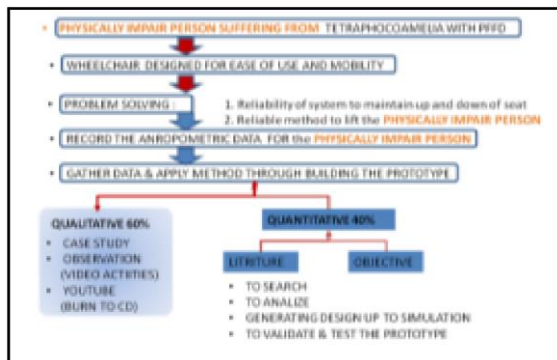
• PHYSICALLY IMPAIR PERSON SUFFERING FROM TETRAPHOCOAMELIA WITH PFFD

• WHEELCHAIR DESIGNED FOR EASE OF USE AND MOBILITY

• PROBLEM SOLVING :

1. Reliability of system to maintain up and down of seat
2. Reliable method to lift the PHYSICALLY IMPAIR PERSON

• RECORD THE ANROPOMETRIC DATA FOR the PHYSICALLY IMPAIR PERSON

• GATHER DATA & APPLY METHOD THROUGH BUILDING THE PROTOTYPE

QUALITATIVE 60%
• CASE STUDY
• OBSERVATION (VIDEO ACTIVITIES)
• YOUTUBE (BURN TO CD)

QUANTITATIVE 40%

LITRITURE

OBJECTIVE

• TO SEARCH
• TO ANALIZE
• GENERATING DESIGN UP TO SIMULATION
• TO VALIDATE & TEST THE PROTOTYPE